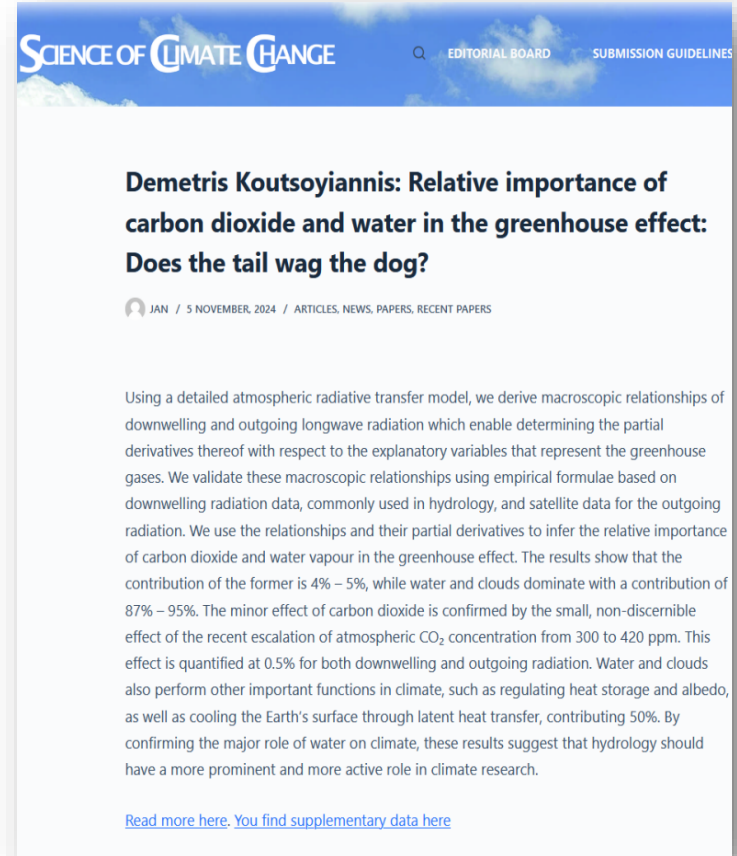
SCIENCE OF CLIMATE CHANGE

EDITORIAL BOARD SUBMISSION GUIDELINES

Demetris Koutsoyiannis: Relative importance of carbon dioxide and water in the greenhouse effect: Does the tail wag the dog?

JAN / 5 NOVEMBER, 2024 / ARTICLES, NEWS, PAPERS, RECENT PAPERS

Using a detailed atmospheric radiative transfer model, we derive macroscopic relationships of downwelling and outgoing longwave radiation which enable determining the partial derivatives thereof with respect to the explanatory variables that represent the greenhouse gases. We validate these macroscopic relationships using empirical formulae based on downwelling radiation data, commonly used in hydrology, and satellite data for the outgoing radiation. We use the relationships and their partial derivatives to infer the relative importance of carbon dioxide and water vapour in the greenhouse effect. The results show that the contribution of the former is 4% – 5%, while water and clouds dominate with a contribution of 87% – 95%. The minor effect of carbon dioxide is confirmed by the small, non-discernible effect of the recent escalation of atmospheric $CO_2$ concentration from 300 to 420 ppm. This effect is quantified at 0.5% for both downwelling and outgoing radiation. Water and clouds also perform other important functions in climate, such as regulating heat storage and albedo, as well as cooling the Earth's surface through latent heat transfer, contributing 50%. By confirming the major role of water on climate, these results suggest that hydrology should have a more prominent and more active role in climate research.

Read more here. You find supplementary data here